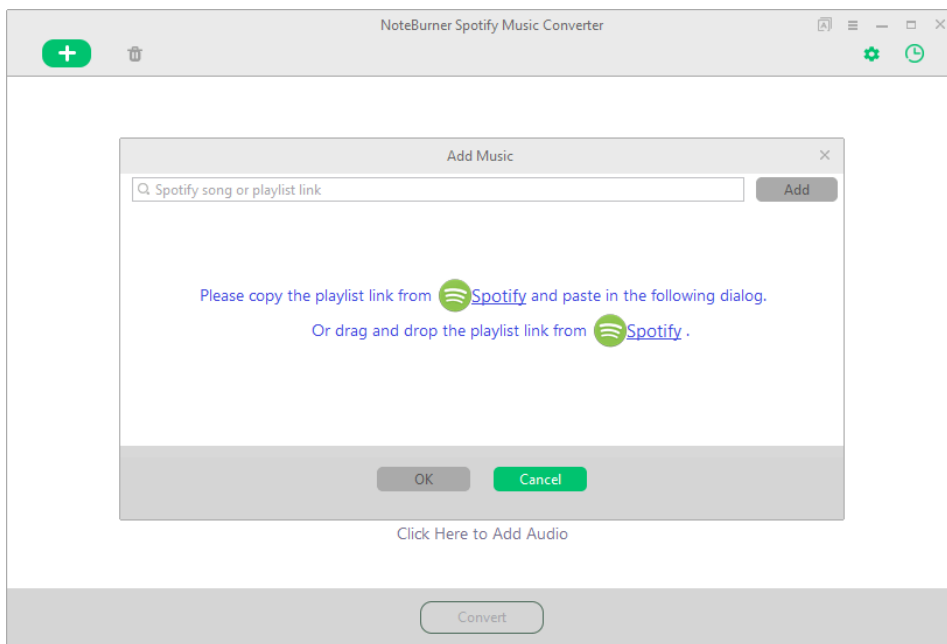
NoteBurner Spotify Music Converter

Add Music

Spotify song or playlist link

Add

Please copy the playlist link from Spotify and paste in the following dialog.

Or drag and drop the playlist link from Spotify .

OK

Cancel

Click Here to Add Audio

Convert